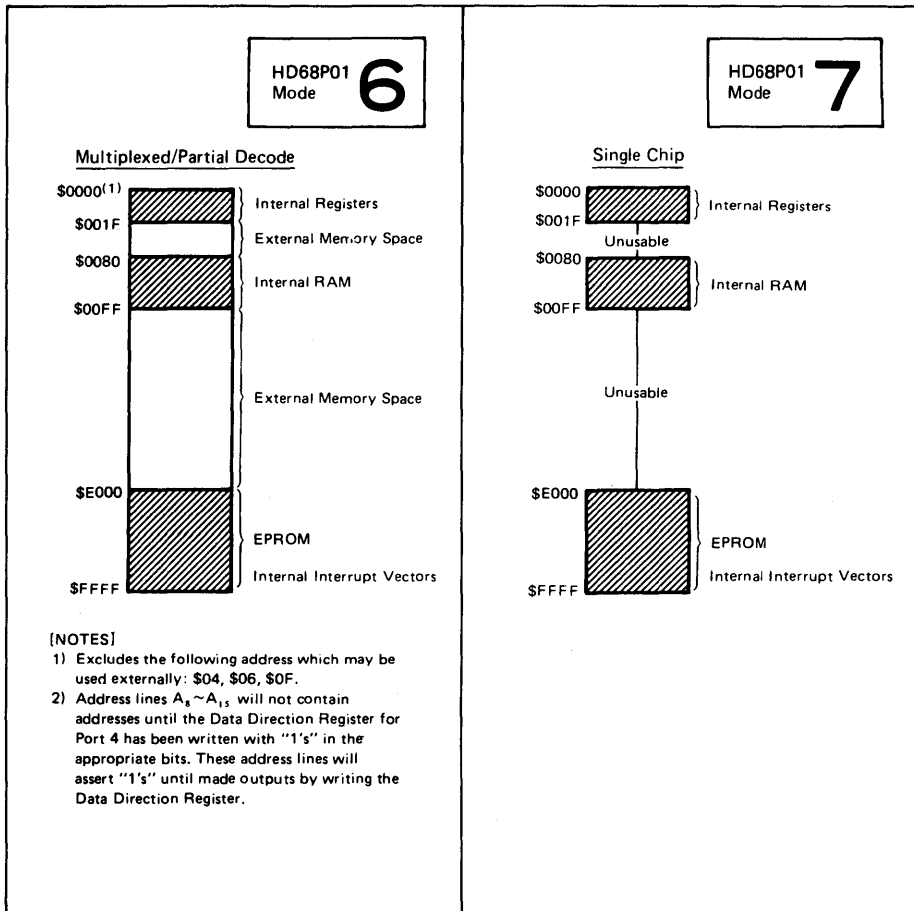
HD68P01 Mode 6

Multiplexed/Partial Decode

$\$0000^{(1)}$

Internal Registers

\$001F

External Memory Space

\$0080

Internal RAM

\$00FF

External Memory Space

\$E000

EPROM

Internal Interrupt Vectors

\$FFFF

[NOTES]
1) Excludes the following address which may be used externally: \$04, \$06, \$0F.
2) Address lines $A_8 \sim A_{15}$ will not contain addresses until the Data Direction Register for Port 4 has been written with "1's" in the appropriate bits. These address lines will assert "1's" until made outputs by writing the Data Direction Register.

HD68P01 Mode 7

Single Chip

\$0000

\$001F

Internal Registers

Unusable

\$0080

Internal RAM

\$00FF

Unusable

\$E000

EPROM

Internal Interrupt Vectors

\$FFFF